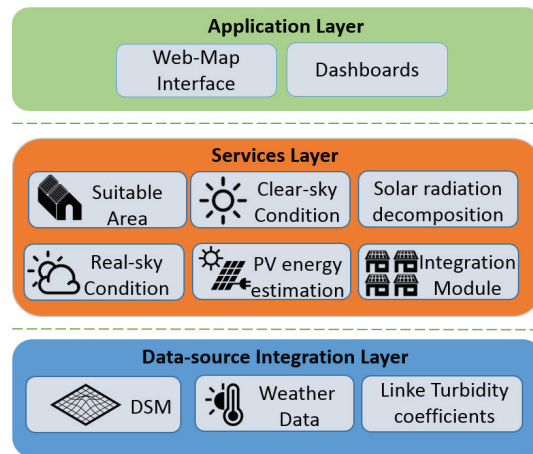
Application Layer

Web-Map Interface

Dashboards

Services Layer

Suitable Area

Clear-sky Condition

Solar radiation decomposition

Real-sky Condition

PV energy estimation

Integration Module

Data-source Integration Layer

DSM

Weather Data

Linke Turbidity coefficients